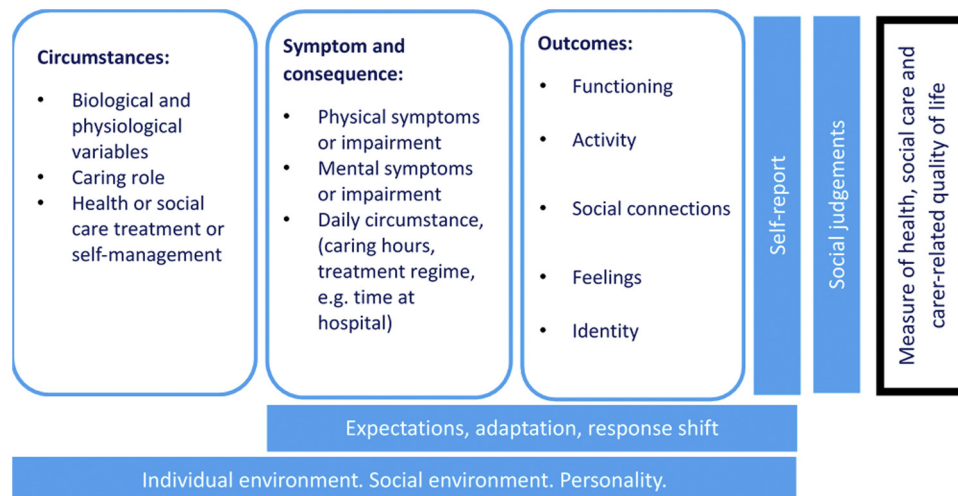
Circumstances:
- Biological and physiological variables
- Caring role
- Health or social care treatment or self-management

Symptom and consequence:
- Physical symptoms or impairment
- Mental symptoms or impairment
- Daily circumstance, (caring hours, treatment regime, e.g. time at hospital)

Outcomes:
- Functioning
- Activity
- Social connections
- Feelings
- Identity

Self-report

Social judgements

Measure of health, social care and carer-related quality of life

Expectations, adaptation, response shift

Individual environment. Social environment. Personality.